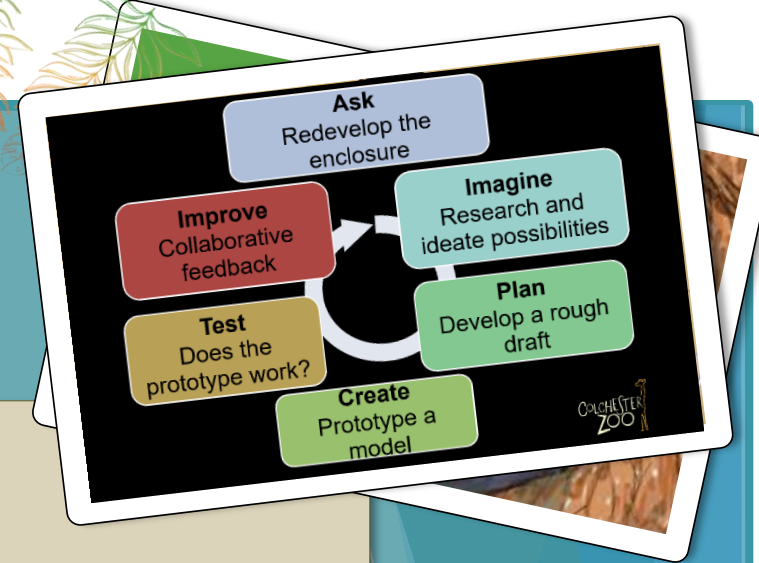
Ask
Redevelop the enclosure

Imagine
Research and ideate possibilities

Plan
Develop a rough draft

Create
Prototype a model

Test
Does the prototype work?

Improve
Collaborative feedback

COLCHESTER ZOO